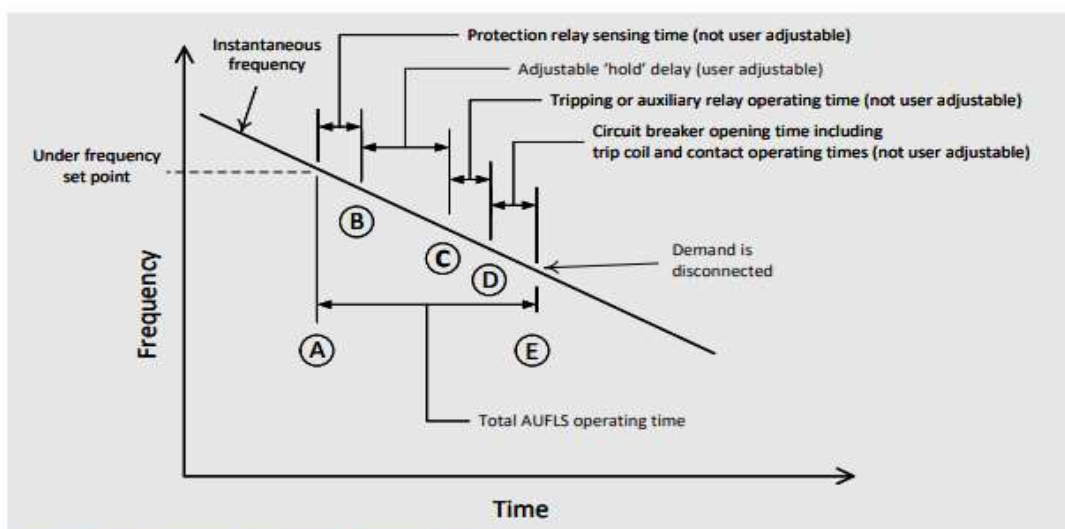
Instantaneous frequency

Protection relay sensing time (not user adjustable)

Adjustable 'hold' delay (user adjustable)

Tripping or auxiliary relay operating time (not user adjustable)

Circuit breaker opening time including trip coil and contact operating times (not user adjustable)

Under frequency set point

B

C

D

Demand is disconnected

A

E

Total AUFLS operating time

Frequency

Time